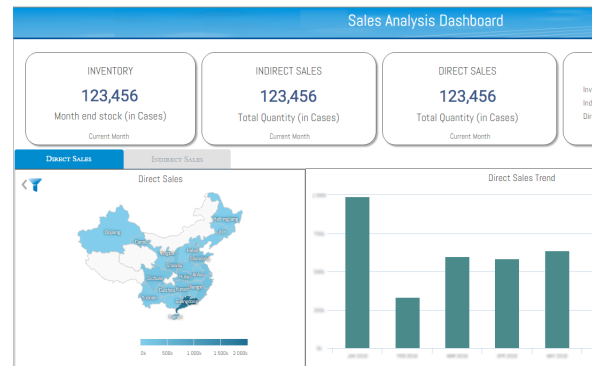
Sales Analysis Dashboard

INVENTORY
123,456
Month end stock (in Cases)
Current Month

INDIRECT SALES
123,456
Total Quantity (in Cases)
Current Month

DIRECT SALES
123,456
Total Quantity (in Cases)
Current Month

Inv
Ind
Dir

Direct Sales
Indirect Sales

Direct Sales

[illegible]

0k 500k 1,000k 1,500k 2,000k

Direct Sales Trend

1,000k
750k
500k
250k
0k

JAN 2016 FEB 2016 MAR 2016 APR 2016 MAY 2016